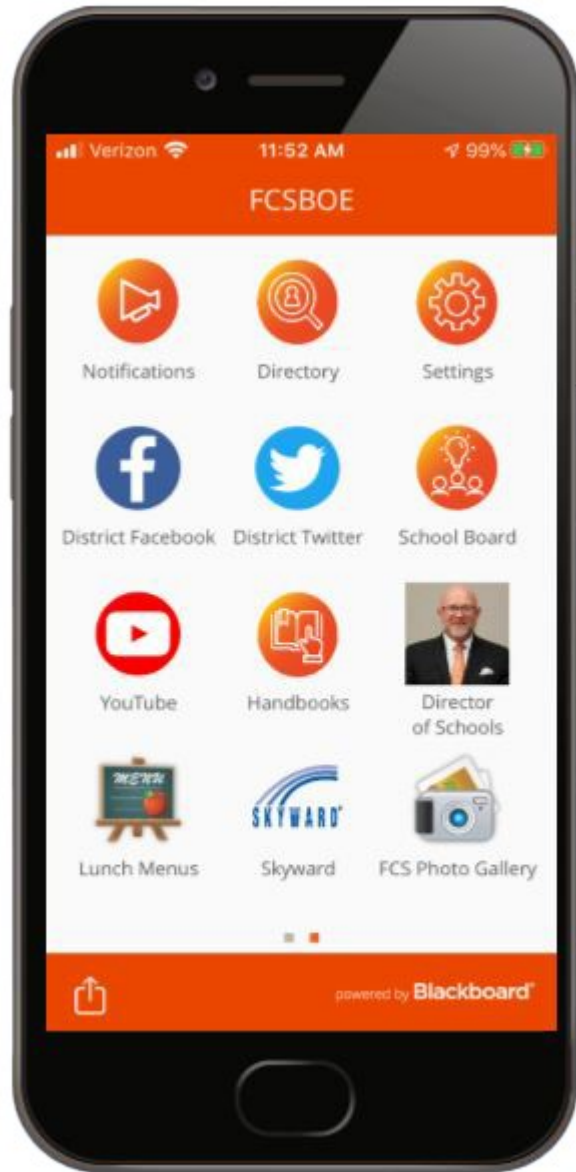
Verizon 11:52 AM 99%

FCSBOE

Notifications

Directory

Settings

District Facebook

District Twitter

School Board

YouTube

Handbooks

Director of Schools

MENU

Lunch Menus

SKYWARD

Skyward

FCS Photo Gallery

powered by Blackboard